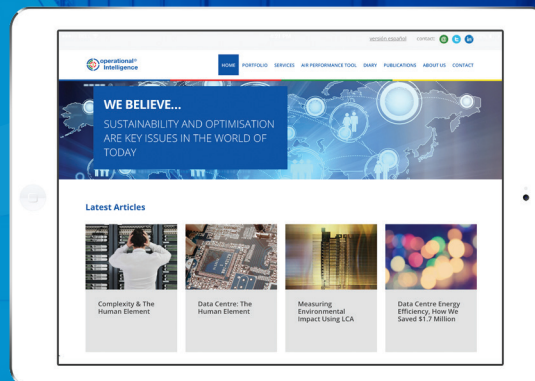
versión español contact

operational® intelligence

HOME PORTFOLIO SERVICES AIR PERFORMANCE TOOL DIARY PUBLICATIONS ABOUT US CONTACT

WE BELIEVE...

SUSTAINABILITY AND OPTIMISATION ARE KEY ISSUES IN THE WORLD OF TODAY

Latest Articles

Complexity & The Human Element

Data Centre: The Human Element

Measuring Environmental Impact Using LCA

Data Centre Energy Efficiency, How We Saved $1.7 Million